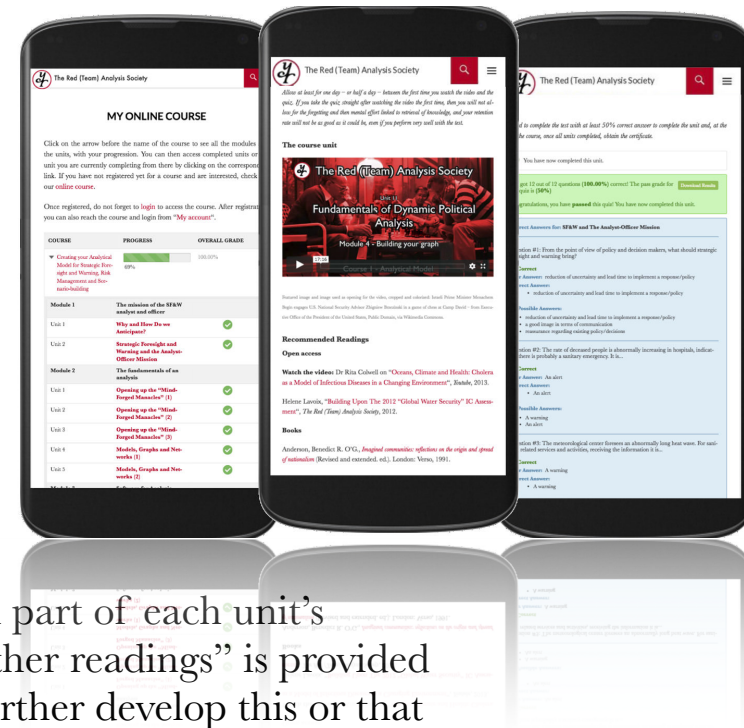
The Red (Team) Analysis Society

MY ONLINE COURSE

Click on the arrow before the name of the course to see all the modules the units, with your progression. You can then access completed units or unit you are currently completing from there by clicking on the correspon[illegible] link. If you have not registered yet for a course and are interested, check our online course.

Once registered, do not forget to login to access the course. After registrat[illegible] you can also reach the course and login from "My account".

| COURSE | PROGRESS | OVERALL GRADE |
|---|---|---|
| Creating your Analytical Model for Strategic Foresight and Warning, Risk Management and Scenario-building | 69% | 100.00% |
| Module 1 | The mission of the SF&W analyst and officer | |
| Unit 1 | Why and How Do we Anticipate? | |
| Unit 2 | Strategic Foresight and Warning and the Analyst-Officer Mission | |
| Module 2 | The fundamentals of an analysis | |
| Unit 1 | Opening up the "Mind-Forged Manacles" (1) | |
| Unit 2 | Opening up the "Mind-Forged Manacles" (2) | |
| Unit 3 | Opening up the "Mind-Forged Manacles" (3) | |
| Unit 4 | Models, Graphs and Networks (1) | |
| Unit 5 | Models, Graphs and Networks (2) | |

The Red (Team) Analysis Society

Allow at least for one day – or half a day – between the first time you watch the video and the quiz. If you take the quiz straight after watching the video the first time, then you will not allow for the forgetting and then mental effort linked to retrieval of knowledge, and your retention rate will not be as good as it could be, even if you perform very well with the test.

The course unit

The Red (Team) Analysis Society
Unit 11
Fundamentals of Dynamic Political Analysis
Module 4 - Building your graph
17:08
Course 1 - Analytical Model

Featured image and image used as opening for the video, cropped and colorized: Israeli Prime Minister Menachem Begin engages U.S. National Security Adviser Zbigniew Brzezinski in a game of chess at Camp David – from Source: the Office of the President of the United States, Public Domain, via Wikimedia Commons.

Recommended Readings

Open access

Watch the video: Dr Rita Colwell on "Oceans, Climate and Human Health: Cholera as a Model of Infectious Diseases in a Changing Environment", Youtube, 2013.

Helene Lavoix, "Building Upon The 2012 "Global Water Security" IC Assessment", The Red (Team) Analysis Society, 2012.

Books

Anderson, Benedict R. O'G., Imagined communities: reflections on the origin and spread of nationalism (Revised and extended. ed.). London: Verso, 1991.

The Red (Team) Analysis Society

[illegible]d to complete the test with at least 50% correct answer to complete the unit and, at the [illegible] the course, once all units completed, obtain the certificate.

You have now completed this unit.

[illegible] got 12 out of 12 questions (100.00%) correct! The pass grade for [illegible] is [50%]. Download Results
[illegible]ongratulations, you have passed this quiz! You have now completed this unit.

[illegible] Answers for: SF&W and The Analyst-Officer Mission

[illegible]tion #1: From the point of view of policy and decision makers, what should strategic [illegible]ight and warning bring?
Correct
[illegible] Answer: reduction of uncertainty and lead time to implement a response/policy
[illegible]ect Answer:
• reduction of uncertainty and lead time to implement a response/policy
Possible Answers:
• reduction of uncertainty and lead time to implement a response/policy
• a good image in terms of communication
• reassurance regarding existing policy/decisions

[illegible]tion #2: The rate of deceased people is abnormally increasing in hospitals, indicat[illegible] there is probably a sanitary emergency. It is...
Correct
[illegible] Answer: An alert
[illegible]ect Answer:
• An alert
Possible Answers:
• A warning
• An alert

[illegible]tion #3: The meteorological center foresees an abnormally long heat wave. For sani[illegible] related services and activities, receiving the information it is...
Correct
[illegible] Answer: A warning
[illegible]ect Answer:
• A warning

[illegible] part of each unit's
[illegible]ther readings" is provided
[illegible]rther develop this or that